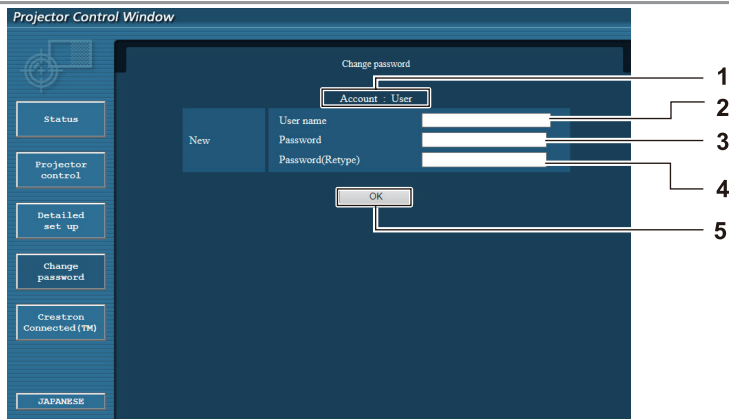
Projector Control Window

Status

Projector control

Detailed set up

Change password

Crestron Connected(TM)

JAPANESE

Change password

Account : User

New

User name

Password

Password(Retype)

OK

1

2

3

4

5